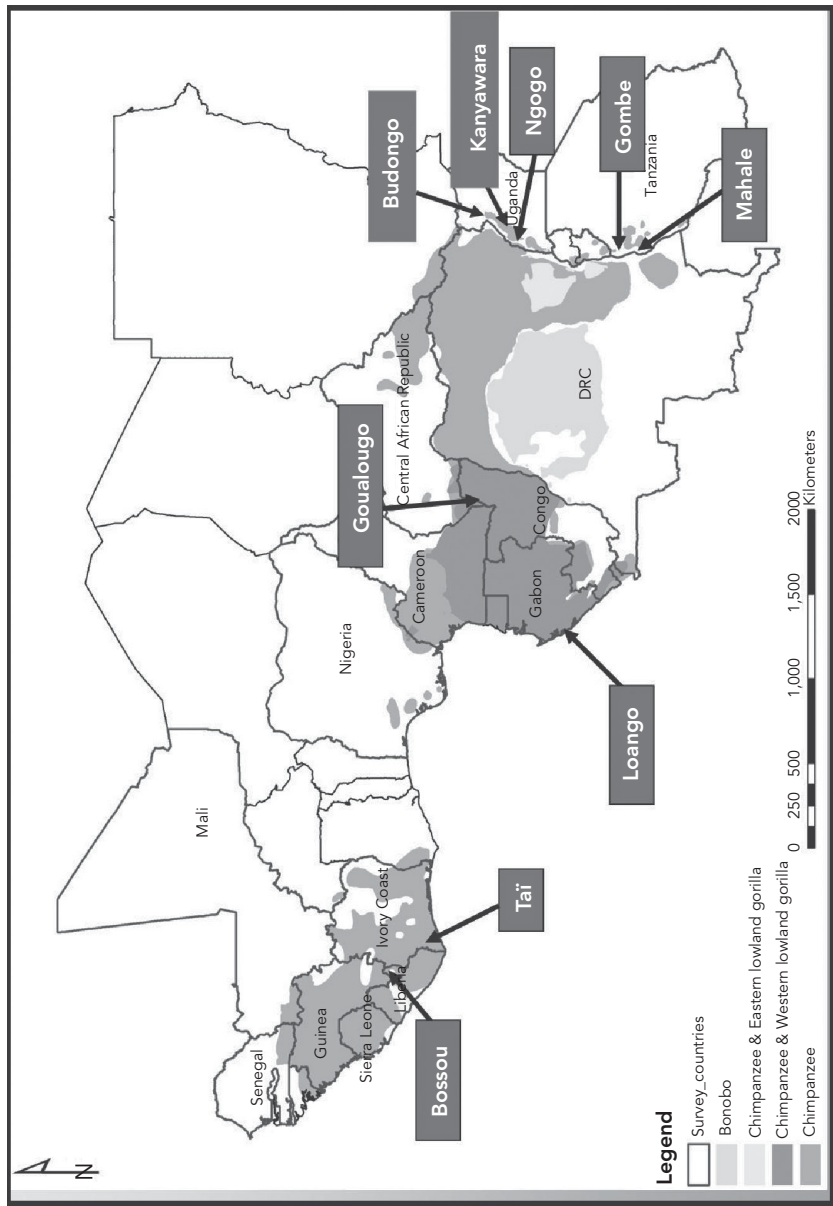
Budongo

Kanyawara

Ngogo

Gombe

Mahale

Uganda

Tanzania

DRC

Central African Republic

Goualougo

Congo

Gabon

Cameroon

Nigeria

Loango

Mali

Taï

Ivory Coast

Liberia

Sierra Leone

Guinea

Senegal

Bossou

N

Legend

Survey_countries

Bonobo

Chimpanzee & Eastern lowland gorilla

Chimpanzee & Western lowland gorilla

Chimpanzee

0 250 500 1,000 1,500 2000 Kilometers